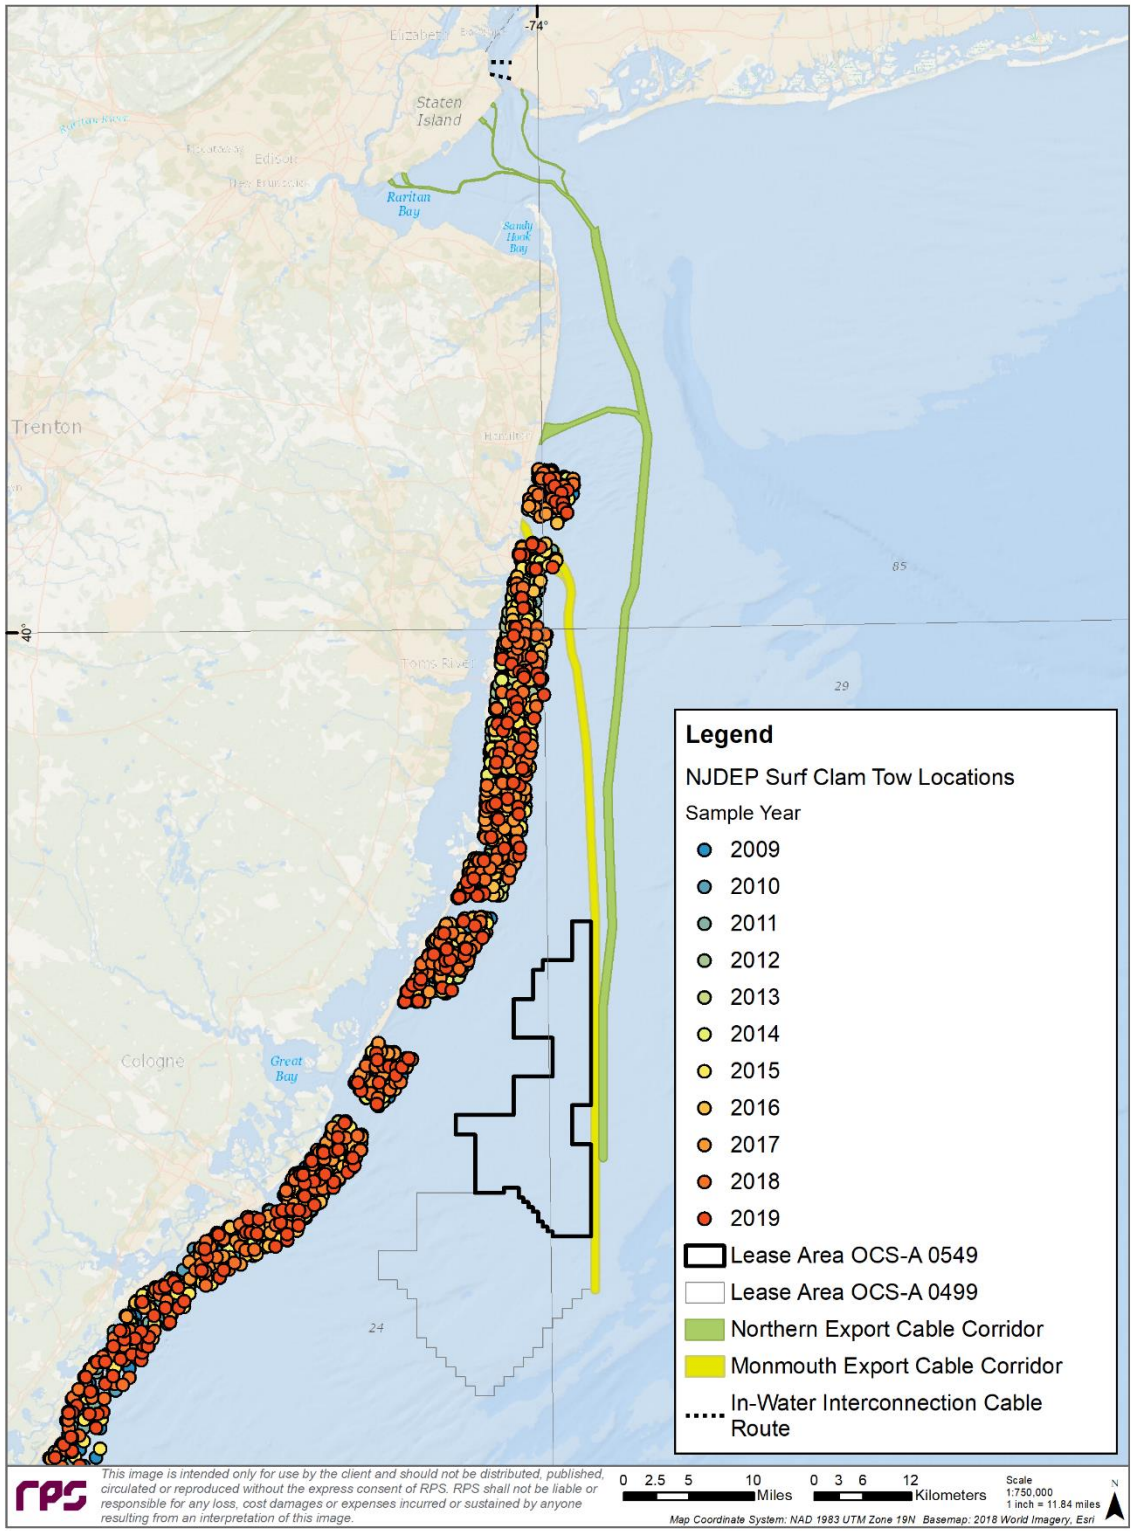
-74°

Elizabeth

Staten Island

Raritan River

Piscataway

Edison

New Brunswick

Raritan Bay

Sandy Hook Bay

Trenton

Hazlet

85

40°

Toms River

29

Cologne

Great Bay

24

Legend

NJDEP Surf Clam Tow Locations

Sample Year

2009

2010

2011

2012

2013

2014

2015

2016

2017

2018

2019

Lease Area OCS-A 0549

Lease Area OCS-A 0499

Northern Export Cable Corridor

Monmouth Export Cable Corridor

In-Water Interconnection Cable Route

rps

This image is intended only for use by the client and should not be distributed, published, circulated or reproduced without the express consent of RPS. RPS shall not be liable or responsible for any loss, cost damages or expenses incurred or sustained by anyone resulting from an interpretation of this image.

0 2.5 5 10 Miles

0 3 6 12 Kilometers

Scale 1:750,000 1 inch = 11.84 miles

N

Map Coordinate System: NAD 1983 UTM Zone 19N Basemap: 2018 World Imagery, Esri